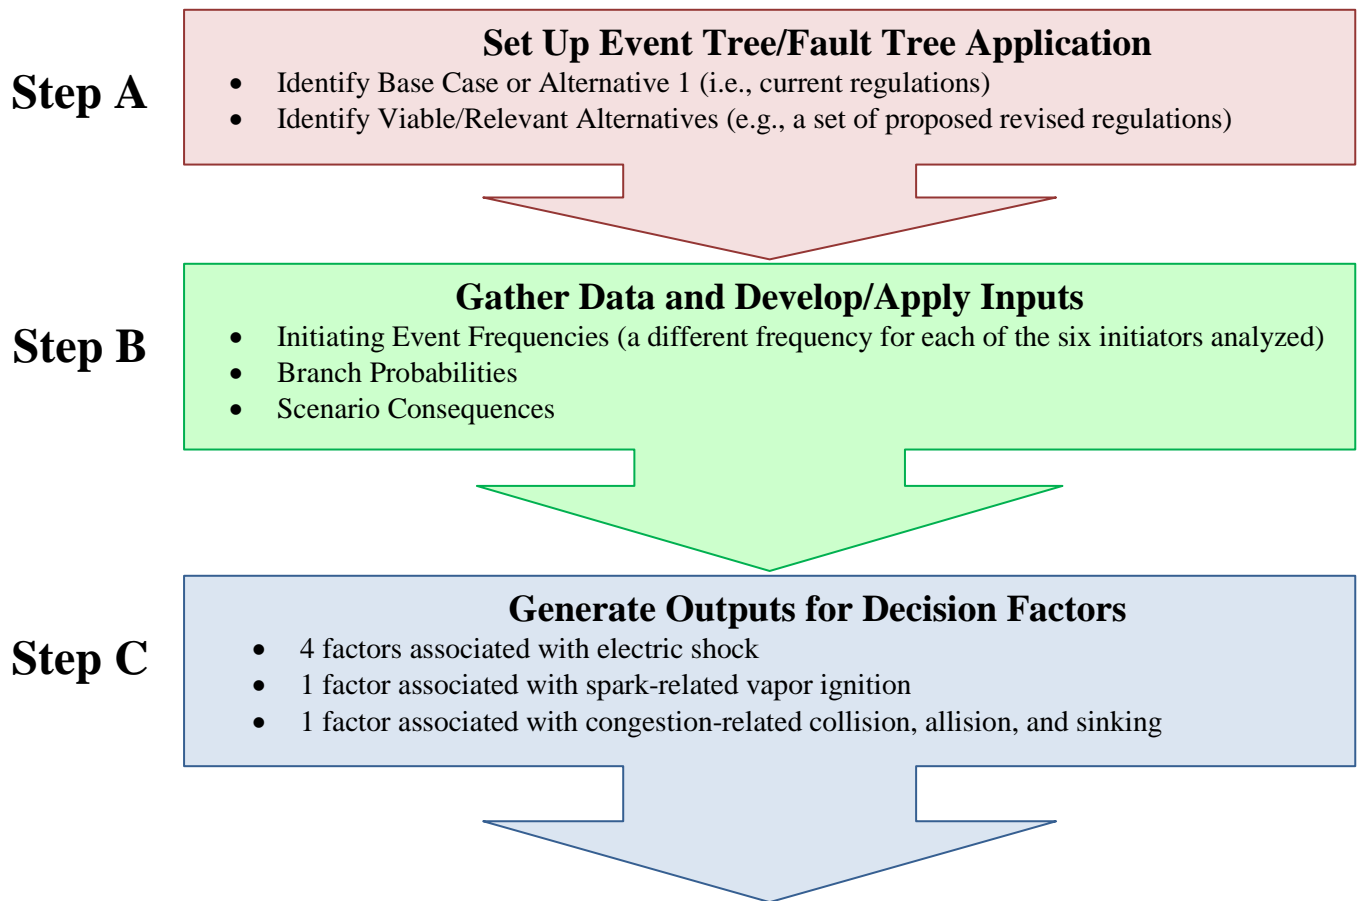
Step A

Set Up Event Tree/Fault Tree Application

- Identify Base Case or Alternative 1 (i.e., current regulations)
- Identify Viable/Relevant Alternatives (e.g., a set of proposed revised regulations)

Step B

Gather Data and Develop/Apply Inputs

- Initiating Event Frequencies (a different frequency for each of the six initiators analyzed)
- Branch Probabilities
- Scenario Consequences

Step C

Generate Outputs for Decision Factors

- 4 factors associated with electric shock
- 1 factor associated with spark-related vapor ignition
- 1 factor associated with congestion-related collision, allision, and sinking